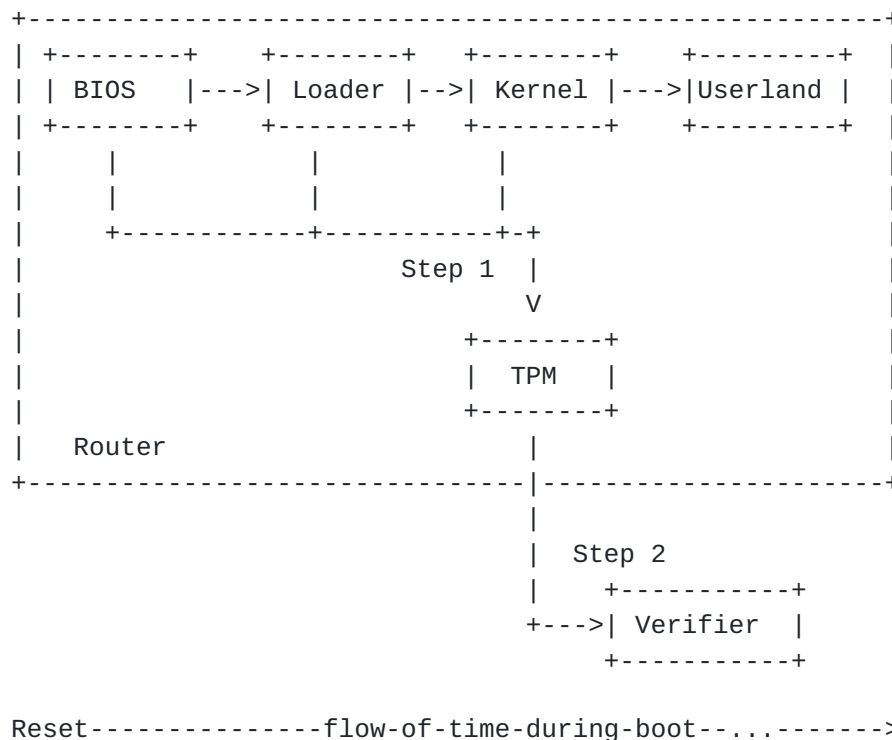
+------------------------------------------------------+
| +--------+    +--------+  +--------+    +---------+ |
| | BIOS   |--->| Loader |-->| Kernel |--->|Userland | |
| +--------+    +--------+  +--------+    +---------+ |
|      |            |          |                       |
|      |            |          |                       |
|      +------------+----------+-+                     |
|                        Step 1  |                      |
|                                V                      |
|                           +--------+                  |
|                           |  TPM   |                  |
|                           +--------+                  |
|   Router                      |                       |
+-------------------------------|----------------------+
                                |
                                |  Step 2
                                |    +-----------+
                                +--->| Verifier  |
                                     +-----------+

Reset---------------flow-of-time-during-boot--...------->